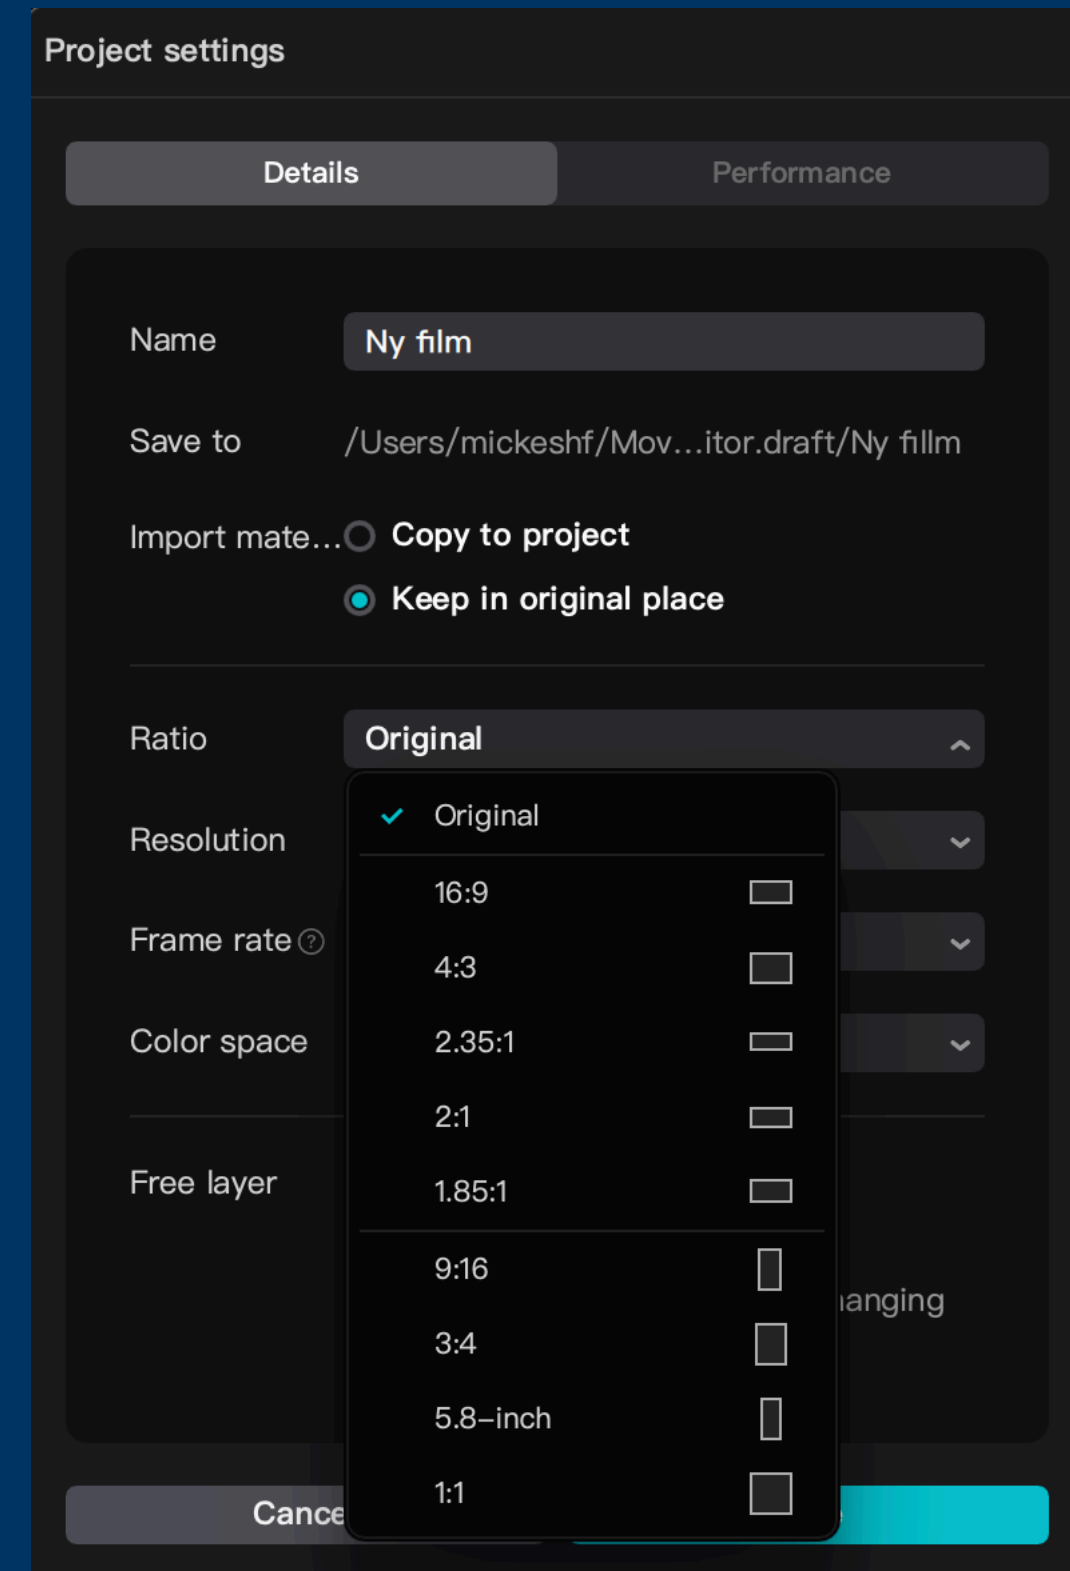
Project settings

Details

Performance

Name

Ny film

Save to

/Users/mickeshf/Mov...itor.draft/Ny fillm

Import mate...

Copy to project

Keep in original place

Ratio

Original

Resolution

Frame rate

Color space

Free layer

Original

16:9

4:3

2.35:1

2:1

1.85:1

9:16

3:4

5.8-inch

1:1

anging

Cance